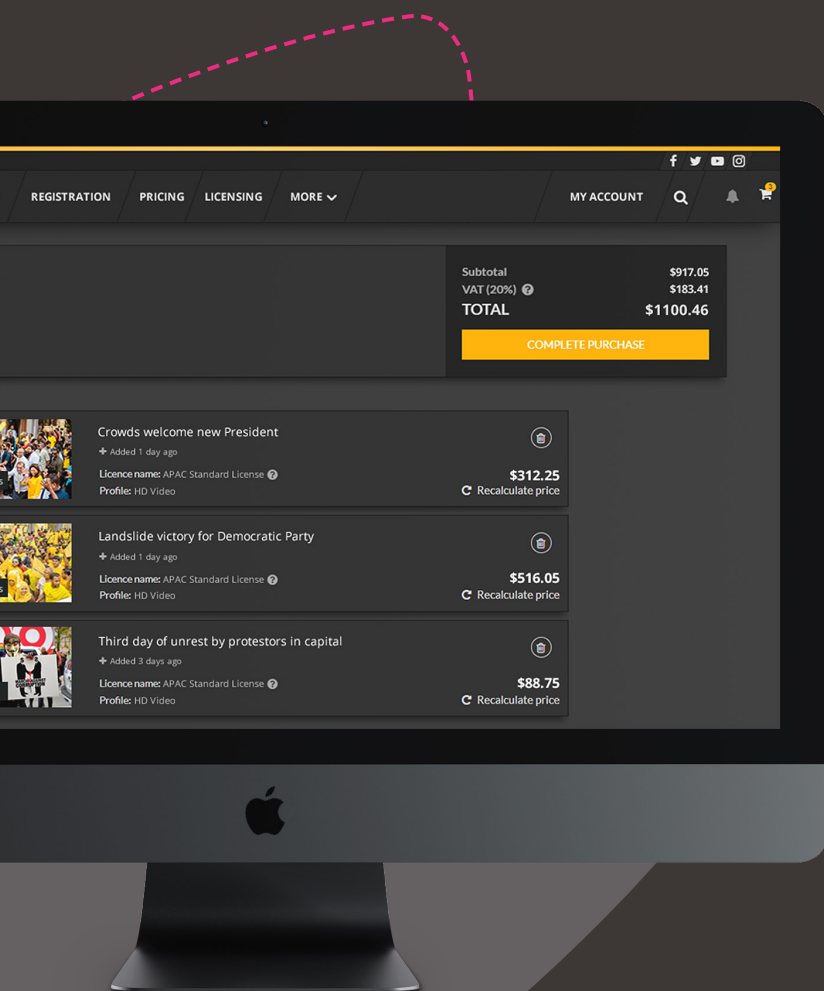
REGISTRATION PRICING LICENSING MORE

MY ACCOUNT

Subtotal $917.05
VAT (20%) $183.41
TOTAL $1100.46

COMPLETE PURCHASE

Crowds welcome new President
Added 1 day ago
Licence name: APAC Standard License
Profile: HD Video
$312.25
Recalculate price

Landslide victory for Democratic Party
Added 1 day ago
Licence name: APAC Standard License
Profile: HD Video
$516.05
Recalculate price

Third day of unrest by protestors in capital
Added 3 days ago
Licence name: APAC Standard License
Profile: HD Video
$88.75
Recalculate price